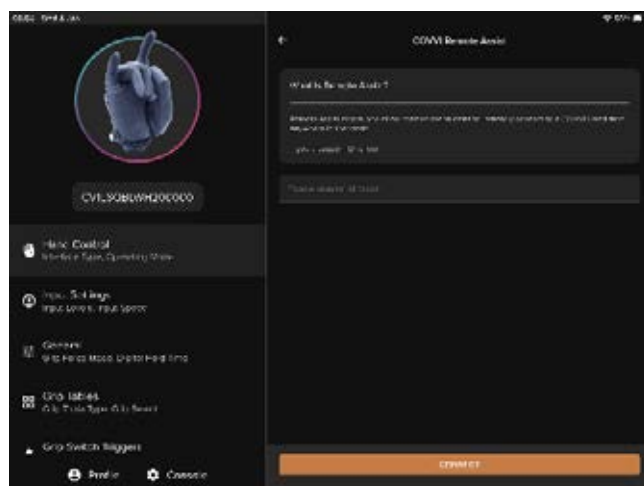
CVL5QBL9H200000

Hand Control
Interface Type, Operating Mode

Input Settings
Input Levels, Input Speed

General
Grip Force Mode, Digital Hold Time

Grip Tables
Grip Table Type, Grip Reset

Grip Switch Triggers

Profile
Console

COVVI Remote Assist

What is Remote Assist?

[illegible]

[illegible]

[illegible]

CONNECT